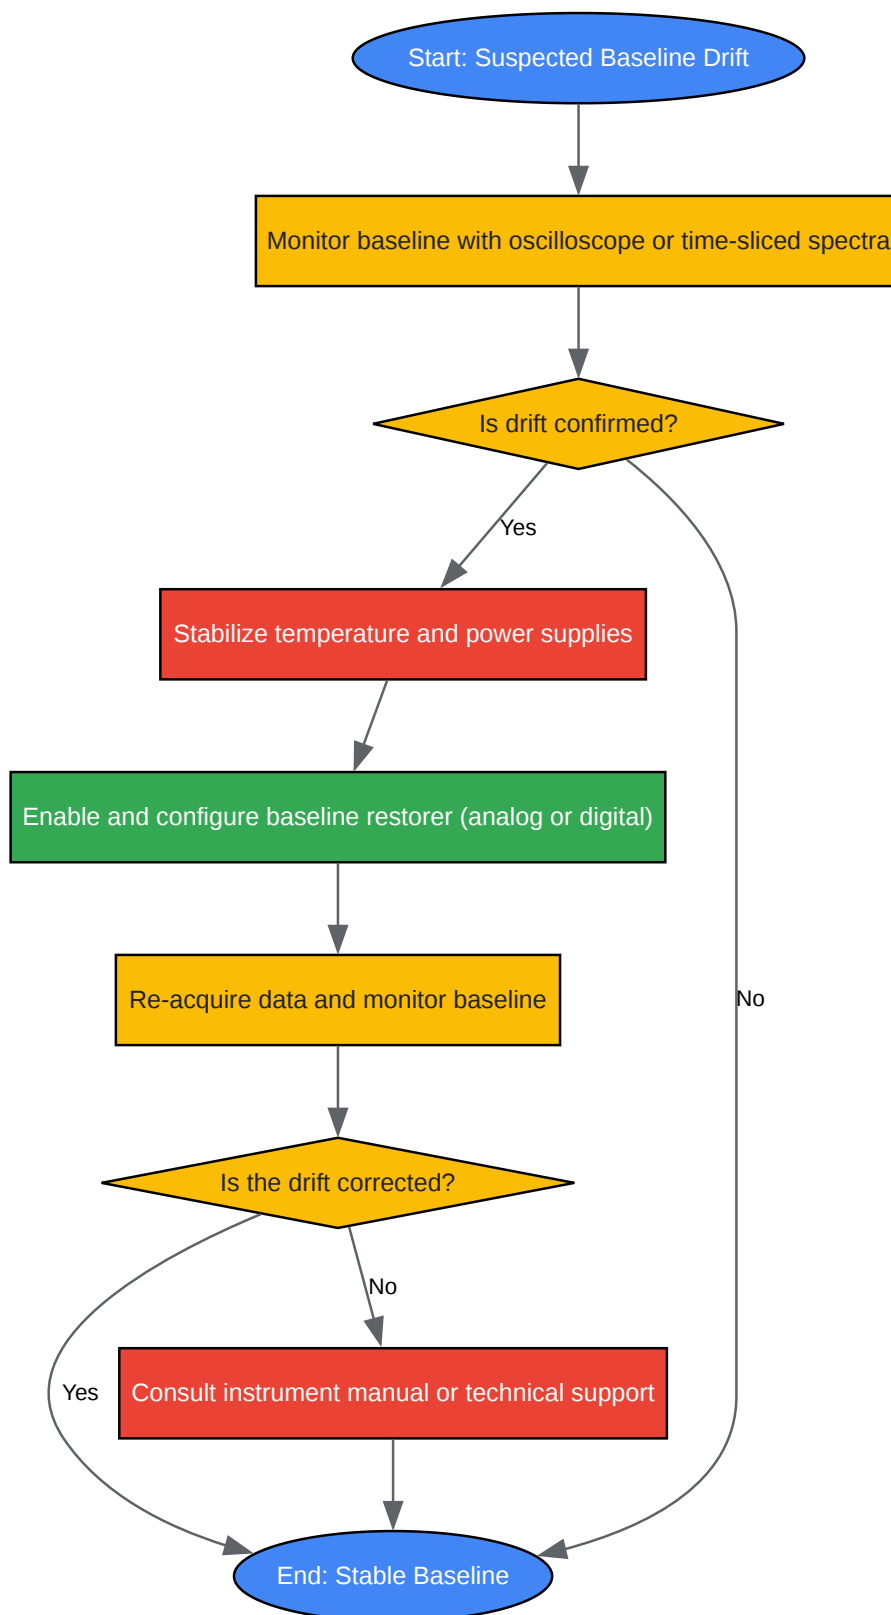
Start: Suspected Baseline Drift

Monitor baseline with oscilloscope or time-sliced spectra

Is drift confirmed?

Yes

Stabilize temperature and power supplies

Enable and configure baseline restorer (analog or digital)

Re-acquire data and monitor baseline

Is the drift corrected?

No

Consult instrument manual or technical support

Yes

No

End: Stable Baseline